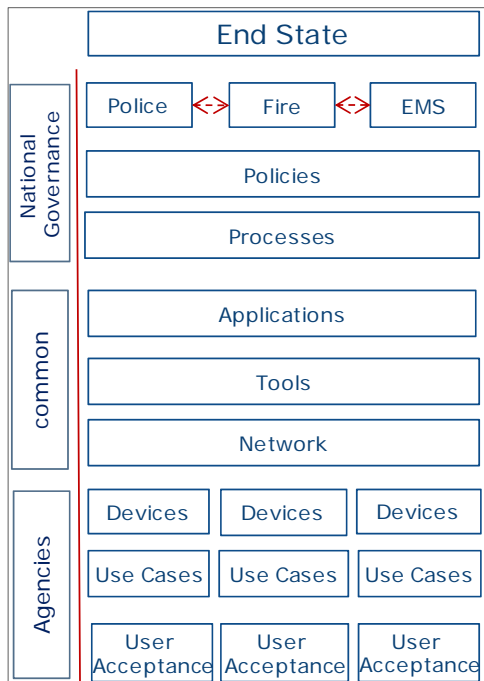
End State

National Governance

Police

Fire

EMS

Policies

Processes

common

Applications

Tools

Network

Agencies

Devices

Devices

Devices

Use Cases

Use Cases

Use Cases

User Acceptance

User Acceptance

User Acceptance